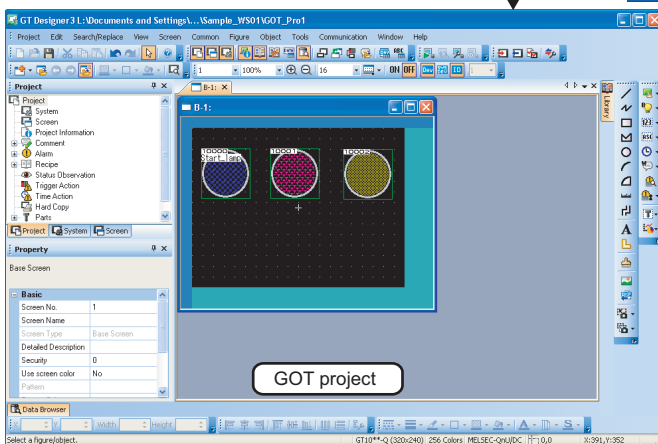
GT Designer3 L:\Documents and Settings\...\Sample_WS01\GOT_Pro1

Project Edit Search/Replace View Screen Common Figure Object Tools Communication Window Help

1 100% 16 ON OFF

Project

Project
System
Screen
Project Information
Comment
Alarm
Recipe
Status Observation
Trigger Action
Time Action
Hard Copy
Parts

Project System Screen

Property

Base Screen

Basic
| Screen No. | 1 |
|---|---|
| Screen Name | |
| Screen Type | Base Screen |
| Detailed Description | |
| Security | 0 |
| Use screen color | No |
| Pattern | |

B-1:

B-1:

100000
Start lamp

10001

10002

Library

GOT project

Data Browser

Width Height

Select a figure/object. GT10**-Q (320x240) 256 Colors MELSEC-QnU/DC 0,0 X:391,Y:352